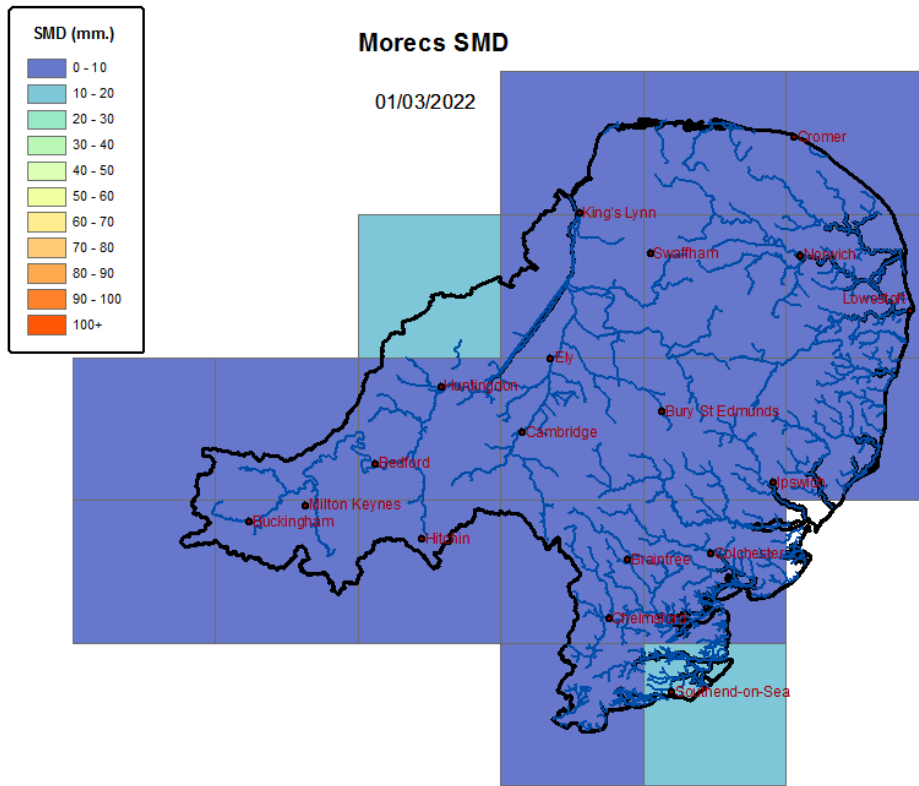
SMD (mm.)
0 - 10
10 - 20
20 - 30
30 - 40
40 - 50
50 - 60
60 - 70
70 - 80
80 - 90
90 - 100
100+

Morecs SMD

01/03/2022

Cromer
King's Lynn
Swaffham
Norwich
Lowestoft
Ely
Huntingdon
Bury St Edmunds
Cambridge
Bedford
Ipswich
Milton Keynes
Buckingham
Hitchin
Braintree
Colchester
Chelmsford
Southend-on-Sea